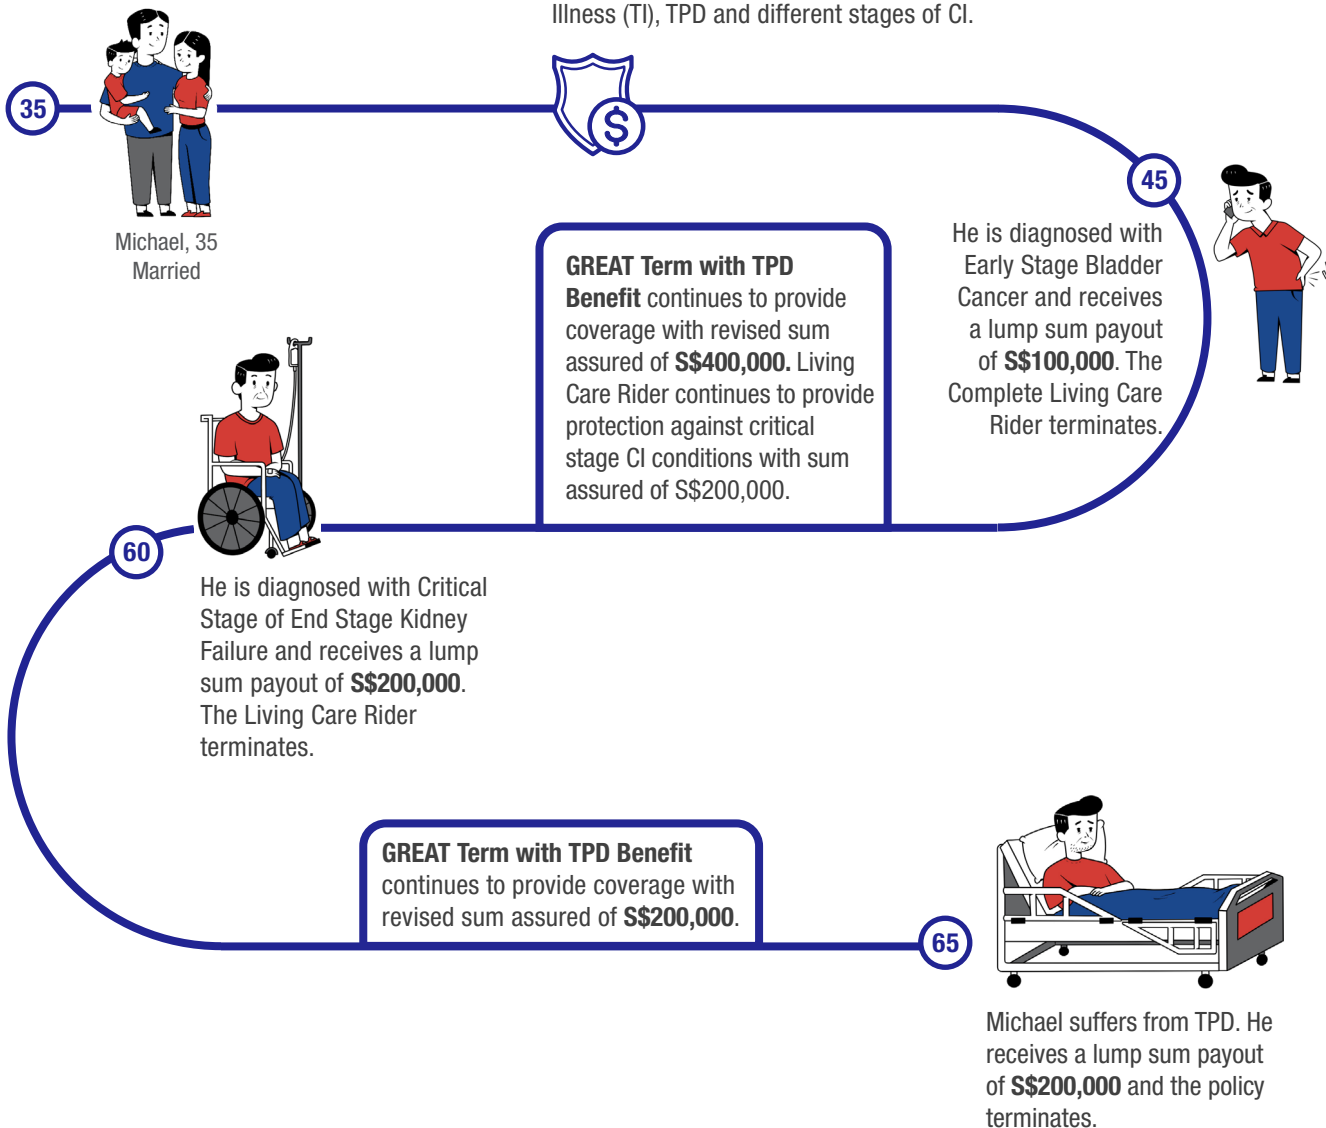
Illness (TI), TPD and different stages of CI.

35

Michael, 35
Married

45

He is diagnosed with Early Stage Bladder Cancer and receives a lump sum payout of **S$100,000**. The Complete Living Care Rider terminates.

**GREAT Term with TPD Benefit** continues to provide coverage with revised sum assured of **S$400,000.** Living Care Rider continues to provide protection against critical stage CI conditions with sum assured of S$200,000.

60

He is diagnosed with Critical Stage of End Stage Kidney Failure and receives a lump sum payout of **S$200,000**. The Living Care Rider terminates.

**GREAT Term with TPD Benefit** continues to provide coverage with revised sum assured of **S$200,000**.

65

Michael suffers from TPD. He receives a lump sum payout of **S$200,000** and the policy terminates.